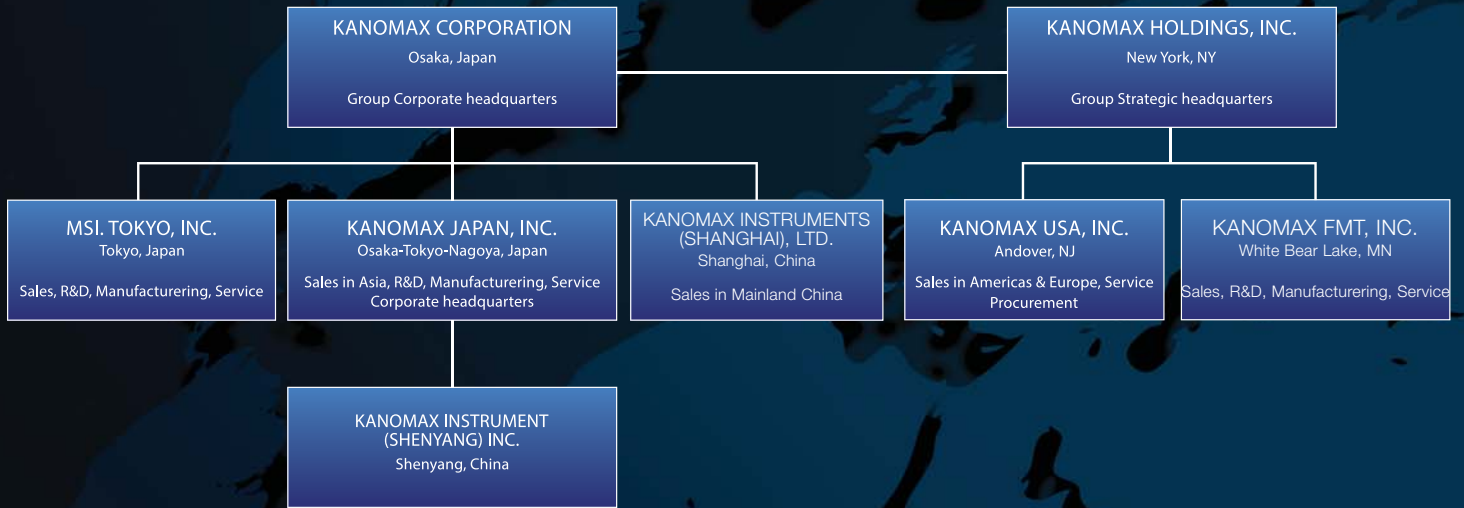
KANOMAX CORPORATION
Osaka, Japan

Group Corporate headquarters

KANOMAX HOLDINGS, INC.
New York, NY

Group Strategic headquarters

MSI. TOKYO, INC.
Tokyo, Japan

Sales, R&D, Manufacturering, Service

KANOMAX JAPAN, INC.
Osaka-Tokyo-Nagoya, Japan

Sales in Asia, R&D, Manufacturering, Service
Corporate headquarters

KANOMAX INSTRUMENTS (SHANGHAI), LTD.
Shanghai, China

Sales in Mainland China

KANOMAX USA, INC.
Andover, NJ

Sales in Americas & Europe, Service
Procurement

KANOMAX FMT, INC.
White Bear Lake, MN

Sales, R&D, Manufacturering, Service

KANOMAX INSTRUMENT (SHENYANG) INC.
Shenyang, China